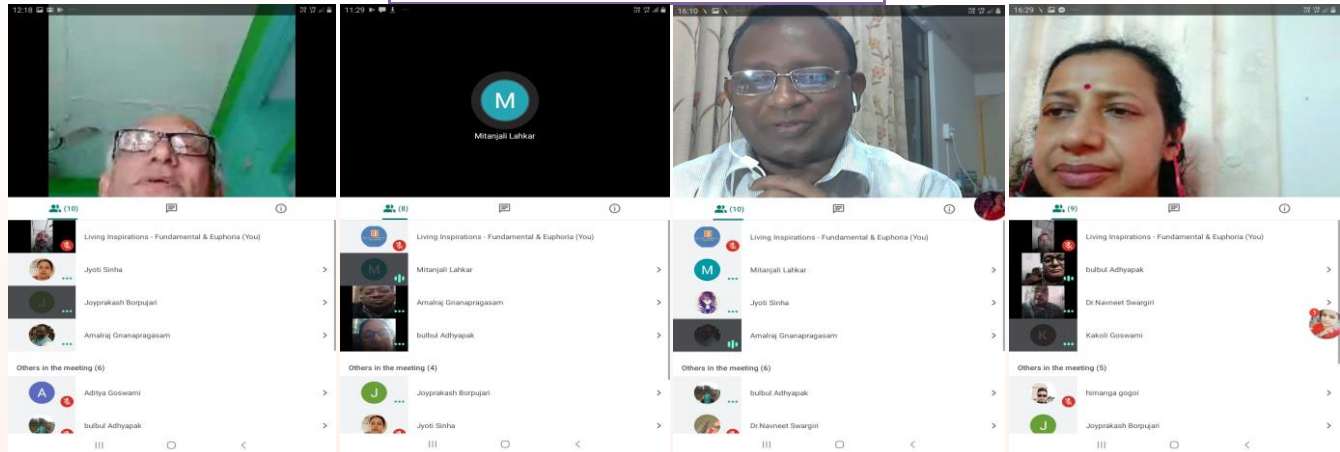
12:18

(10)

Living Inspirations - Fundamental & Euphoria (You)

J

Jyoti Sinha

Joyprakash Borpujari

Amalraj Gnanapragasam

Others in the meeting (6)

A

Aditya Goswami

bulbul Adhyapak

11:29

M

Mitanjali Lahkar

(8)

Living Inspirations - Fundamental & Euphoria (You)

M

Mitanjali Lahkar

Amalraj Gnanapragasam

bulbul Adhyapak

Others in the meeting (4)

J

Joyprakash Borpujari

Jyoti Sinha

16:10

(10)

Living Inspirations - Fundamental & Euphoria (You)

M

Mitanjali Lahkar

Jyoti Sinha

Amalraj Gnanapragasam

Others in the meeting (6)

bulbul Adhyapak

Dr.Navneet Swargiri

16:29

(9)

Living Inspirations - Fundamental & Euphoria (You)

bulbul Adhyapak

Dr.Navneet Swargiri

K

Kakoli Goswami

Others in the meeting (5)

himanga gogoi

J

Joyprakash Borpujari